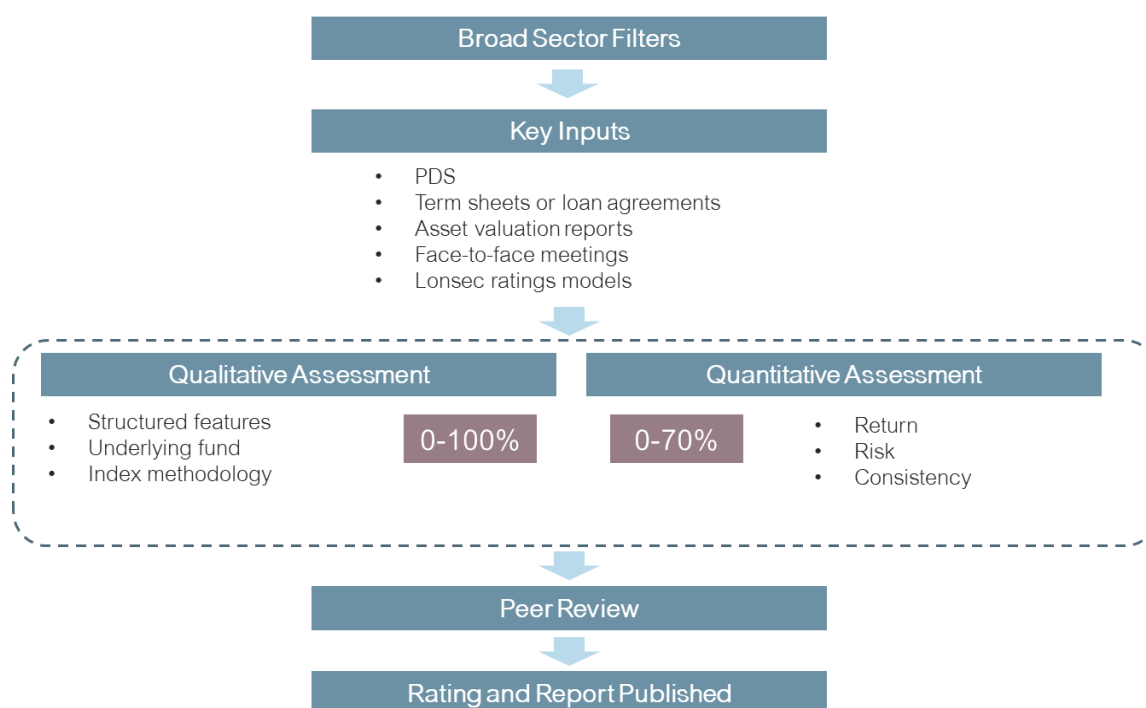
Broad Sector Filters

Key Inputs

- PDS
- Term sheets or loan agreements
- Asset valuation reports
- Face-to-face meetings
- Lonsec ratings models

Qualitative Assessment

- Structured features
- Underlying fund
- Index methodology

0-100%

Quantitative Assessment

0-70%

- Return
- Risk
- Consistency

Peer Review

Rating and Report Published